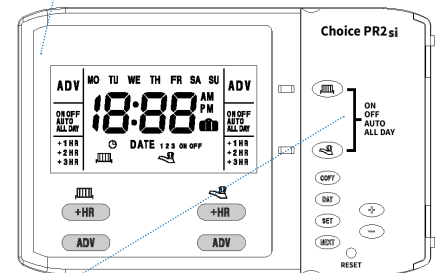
Choice PR2si

ADV
MO TU WE TH FR SA SU
ADV
ON OFF AUTO ALL DAY
18:88
AM PM
ON OFF AUTO ALL DAY
+1HR +2HR +3HR
DATE 1 2 3 ON OFF
+1HR +2HR +3HR

+HR
+HR
ADV
ADV

ON
OFF
AUTO
ALL DAY

COPY
DAY
SET
NEXT
+
−
RESET